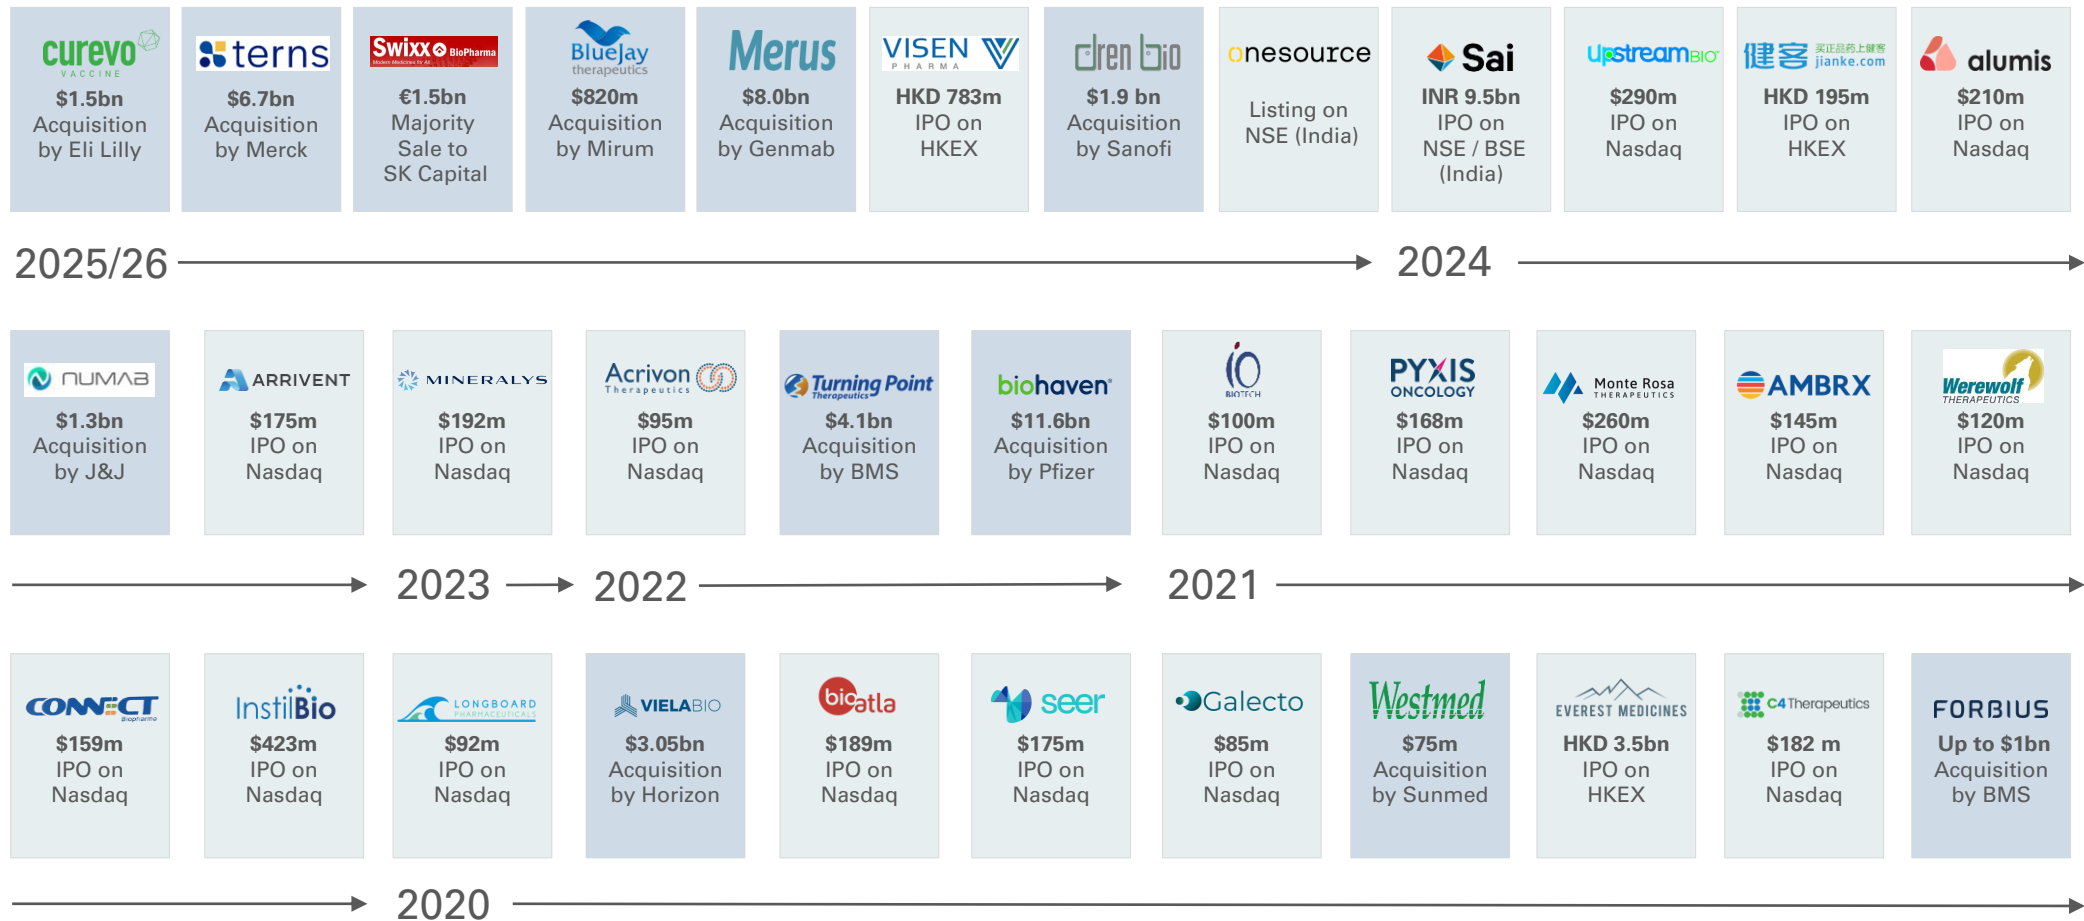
curevo VACCINE
$1.5bn
Acquisition by Eli Lilly

terns
$6.7bn
Acquisition by Merck

Swixx BioPharma
€1.5bn
Majority Sale to SK Capital

BlueJay therapeutics
$820m
Acquisition by Mirum

Merus
$8.0bn
Acquisition by Genmab

VISEN PHARMA
HKD 783m
IPO on HKEX

dren bio
$1.9 bn
Acquisition by Sanofi

onesource
Listing on NSE (India)

Sai
INR 9.5bn
IPO on NSE / BSE (India)

UpstreamBIO
$290m
IPO on Nasdaq

健客 jianke.com
HKD 195m
IPO on HKEX

alumis
$210m
IPO on Nasdaq

2025/26

2024

NUMAB
$1.3bn
Acquisition by J&J

ARRIVENT
$175m
IPO on Nasdaq

MINERALYS
$192m
IPO on Nasdaq

Acrivon Therapeutics
$95m
IPO on Nasdaq

Turning Point Therapeutics
$4.1bn
Acquisition by BMS

biohaven
$11.6bn
Acquisition by Pfizer

IO BIOTECH
$100m
IPO on Nasdaq

PYXIS ONCOLOGY
$168m
IPO on Nasdaq

Monte Rosa THERAPEUTICS
$260m
IPO on Nasdaq

AMBRX
$145m
IPO on Nasdaq

Werewolf THERAPEUTICS
$120m
IPO on Nasdaq

2023

2022

2021

CONNECT Biopharma
$159m
IPO on Nasdaq

InstilBio
$423m
IPO on Nasdaq

LONGBOARD PHARMACEUTICALS
$92m
IPO on Nasdaq

VIELABIO
$3.05bn
Acquisition by Horizon

bioatla
$189m
IPO on Nasdaq

seer
$175m
IPO on Nasdaq

Galecto
$85m
IPO on Nasdaq

Westmed
$75m
Acquisition by Sunmed

EVEREST MEDICINES
HKD 3.5bn
IPO on HKEX

C4 Therapeutics
$182 m
IPO on Nasdaq

FORBIUS
Up to $1bn
Acquisition by BMS

2020